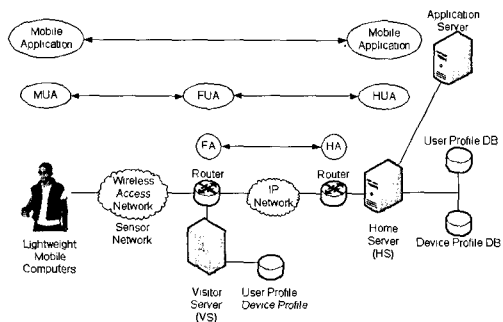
Mobile Application

Mobile Application

Application Server

MUA

FUA

HUA

FA

HA

User Profile DB

Wireless Access Network

Router

IP Network

Router

Sensor Network

Home Server (HS)

Device Profile DB

Lightweight Mobile Computers

Visitor Server (VS)

User Profile
*Device Profile*